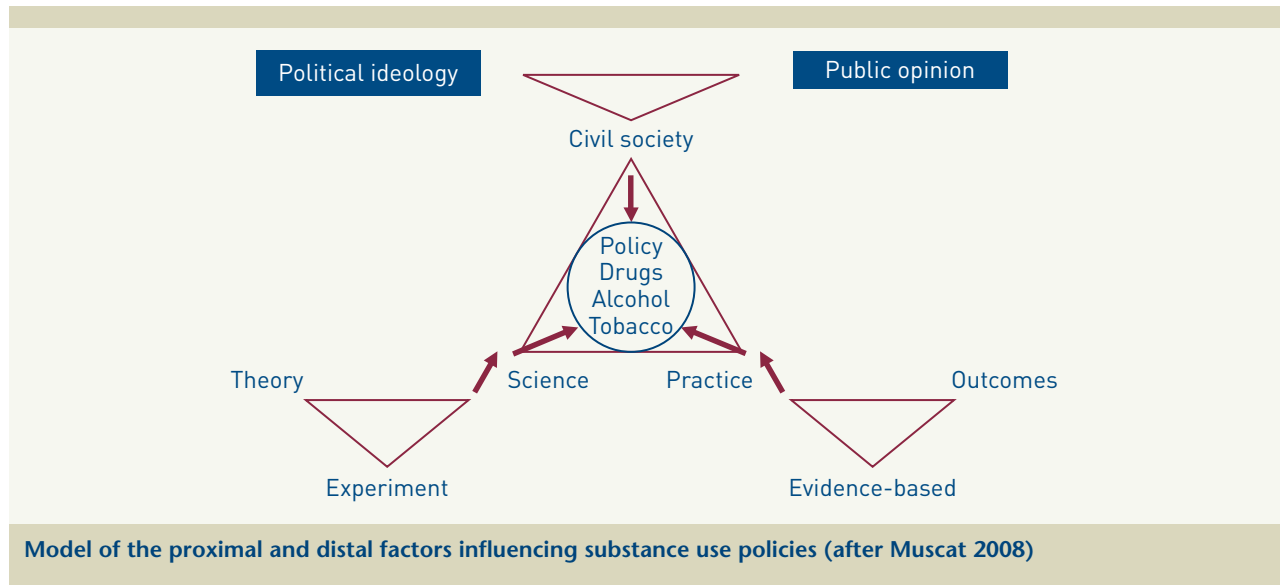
Political ideology

Public opinion

Civil society

Policy
Drugs
Alcohol
Tobacco

Theory

Science

Practice

Outcomes

Experiment

Evidence-based

Model of the proximal and distal factors influencing substance use policies (after Muscat 2008)